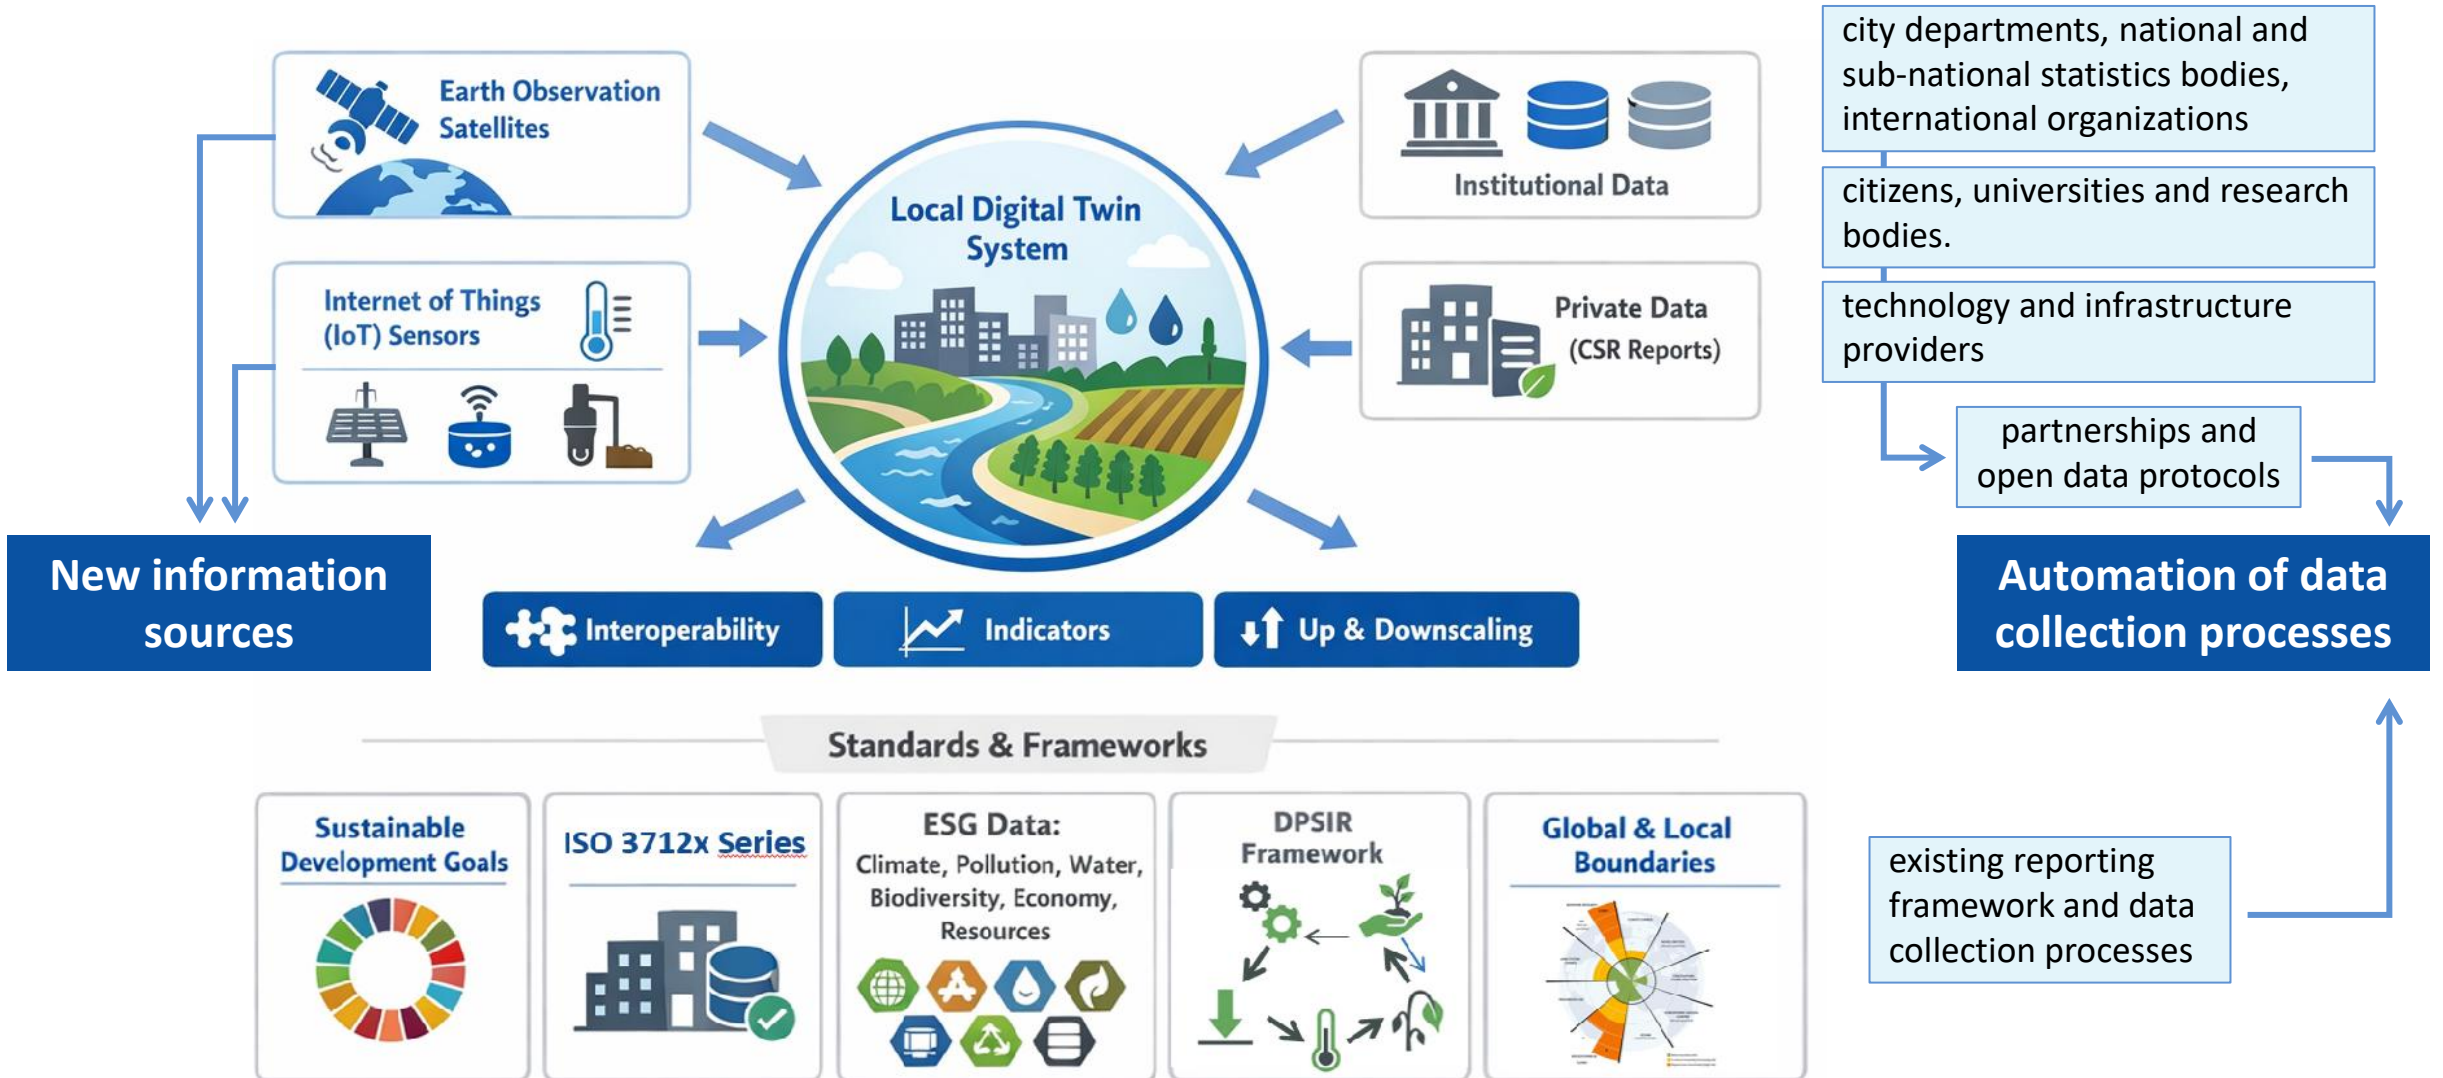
Earth Observation Satellites

Internet of Things (IoT) Sensors

Local Digital Twin System

Institutional Data

Private Data (CSR Reports)

city departments, national and sub-national statistics bodies, international organizations

citizens, universities and research bodies.

technology and infrastructure providers

partnerships and open data protocols

New information sources

Interoperability

Indicators

Up & Downscaling

Automation of data collection processes

Standards & Frameworks

Sustainable Development Goals

ISO 3712x Series

ESG Data: Climate, Pollution, Water, Biodiversity, Economy, Resources

DPSIR Framework

Global & Local Boundaries

existing reporting framework and data collection processes